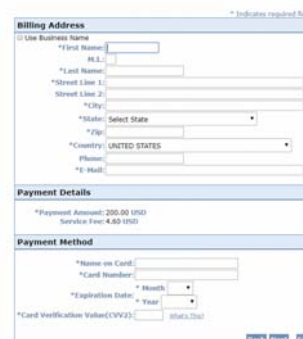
* Indicates required fi

Billing Address

Use Business Name

*First Name:

M.I.:

*Last Name:

*Street Line 1:

Street Line 2:

*City:

*State: Select State

*Zip:

*Country: UNITED STATES

Phone:

*E-Mail:

Payment Details

*Payment Amount: 200.00 USD
Service Fee: 4.60 USD

Payment Method

*Name on Card:

*Card Number:

*Expiration Date: * Month
* Year

*Card Verification Value(CVV2): What's This?